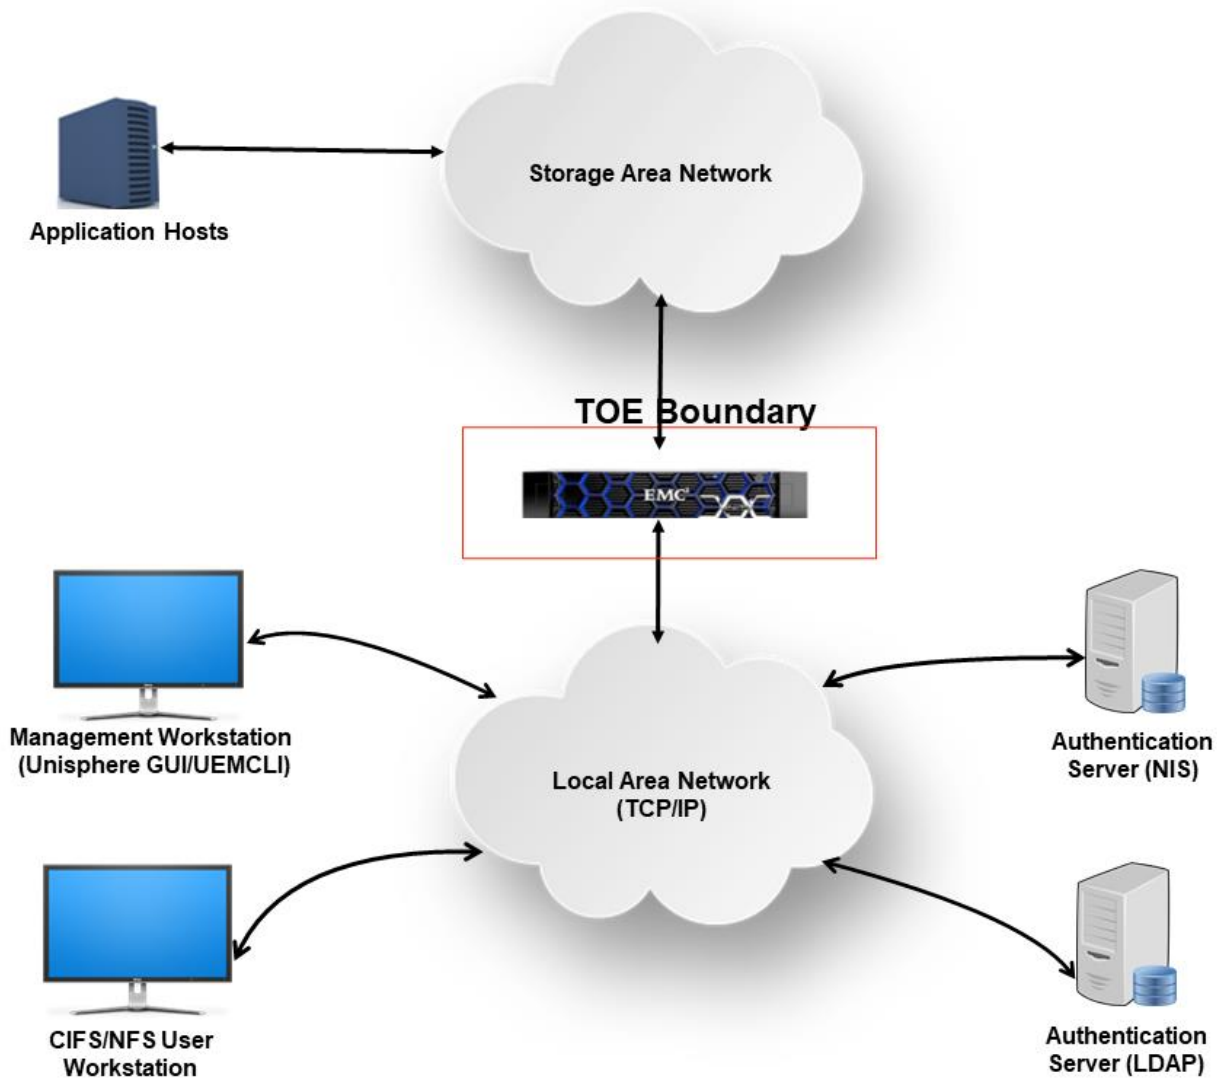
Storage Area Network

Application Hosts

TOE Boundary

EMC²

Management Workstation (Unisphere GUI/UEMCLI)

Local Area Network (TCP/IP)

Authentication Server (NIS)

CIFS/NFS User Workstation

Authentication Server (LDAP)